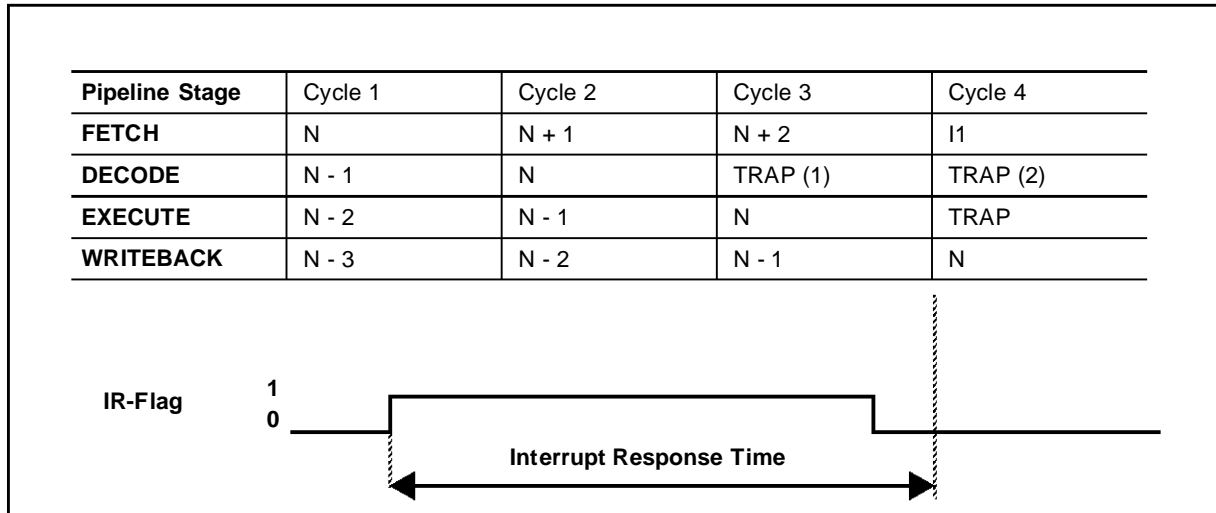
| Pipeline Stage | Cycle 1 | Cycle 2 | Cycle 3 | Cycle 4 |
|---|---|---|---|---|
| FETCH | N | N + 1 | N + 2 | I1 |
| DECODE | N - 1 | N | TRAP (1) | TRAP (2) |
| EXECUTE | N - 2 | N - 1 | N | TRAP |
| WRITEBACK | N - 3 | N - 2 | N - 1 | N |

IR-Flag
1
0

Interrupt Response Time